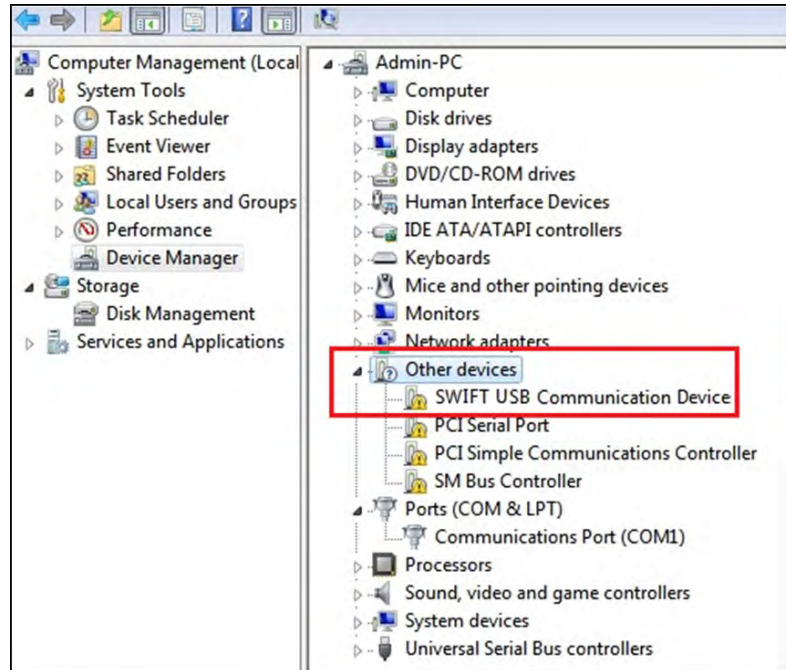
Computer Management (Local
System Tools
Task Scheduler
Event Viewer
Shared Folders
Local Users and Groups
Performance
Device Manager
Storage
Disk Management
Services and Applications

Admin-PC
Computer
Disk drives
Display adapters
DVD/CD-ROM drives
Human Interface Devices
IDE ATA/ATAPI controllers
Keyboards
Mice and other pointing devices
Monitors
Network adapters
Other devices
SWIFT USB Communication Device
PCI Serial Port
PCI Simple Communications Controller
SM Bus Controller
Ports (COM & LPT)
Communications Port (COM1)
Processors
Sound, video and game controllers
System devices
Universal Serial Bus controllers